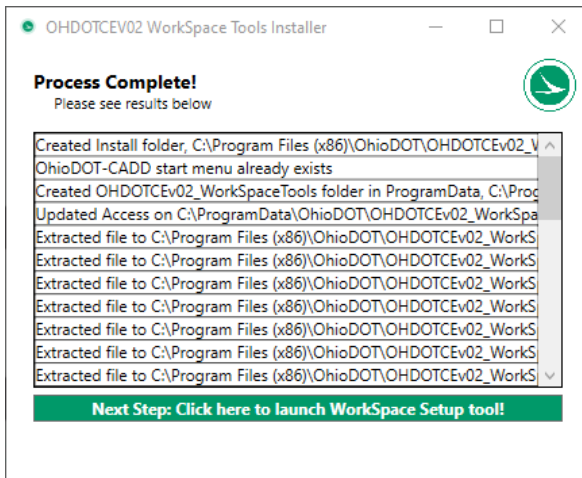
OHDOTCEV02 WorkSpace Tools Installer

Process Complete!
Please see results below

Created Install folder, C:\Program Files (x86)\OhioDOT\OHDOTCEv02_V
OhioDOT-CADD start menu already exists
Created OHDOTCEv02_WorkSpaceTools folder in ProgramData, C:\Prog
Updated Access on C:\ProgramData\OhioDOT\OHDOTCEv02_WorkSpa
Extracted file to C:\Program Files (x86)\OhioDOT\OHDOTCEv02_WorkS
Extracted file to C:\Program Files (x86)\OhioDOT\OHDOTCEv02_WorkS
Extracted file to C:\Program Files (x86)\OhioDOT\OHDOTCEv02_WorkS
Extracted file to C:\Program Files (x86)\OhioDOT\OHDOTCEv02_WorkS
Extracted file to C:\Program Files (x86)\OhioDOT\OHDOTCEv02_WorkS
Extracted file to C:\Program Files (x86)\OhioDOT\OHDOTCEv02_WorkS
Extracted file to C:\Program Files (x86)\OhioDOT\OHDOTCEv02_WorkS

Next Step: Click here to launch WorkSpace Setup tool!